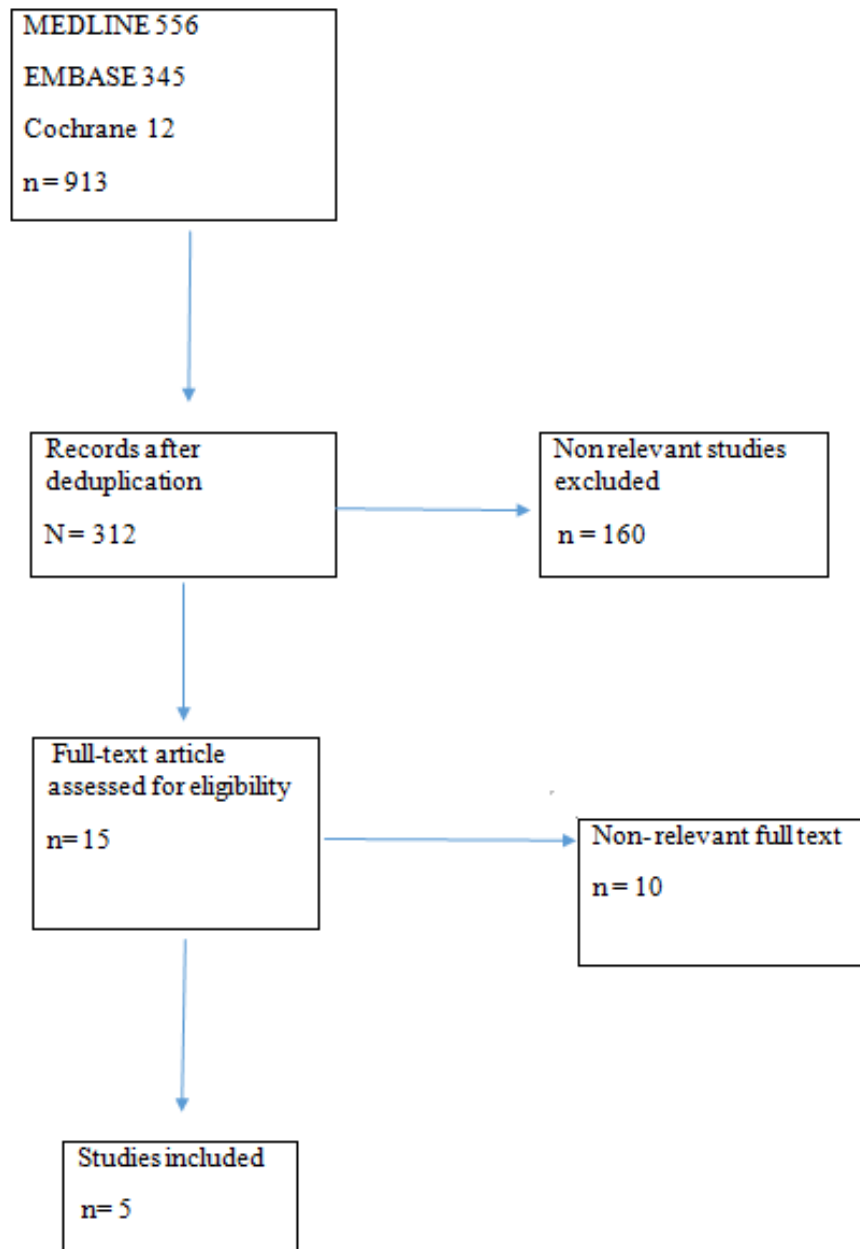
MEDLINE 556

EMBASE 345

Cochrane 12

n = 913

Records after deduplication

N = 312

Non relevant studies excluded

n = 160

Full-text article assessed for eligibility

n= 15

Non-relevant full text

n = 10

Studies included

n= 5